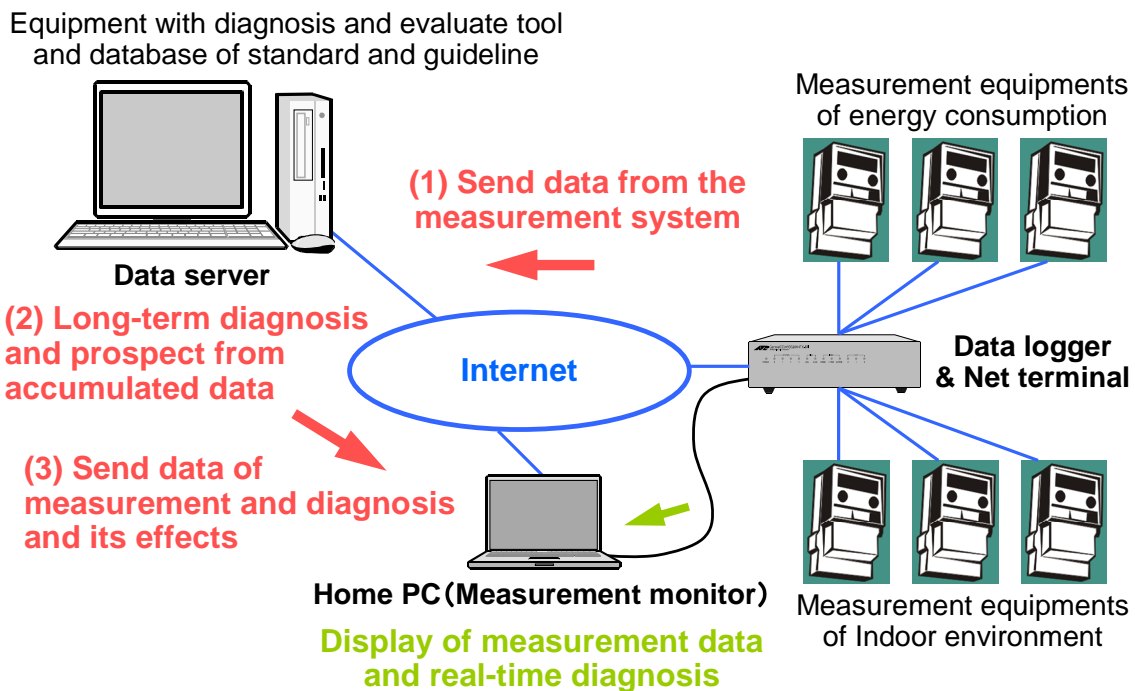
Equipment with diagnosis and evaluate tool and database of standard and guideline

Measurement equipments of energy consumption

(1) Send data from the measurement system

Data server

(2) Long-term diagnosis and prospect from accumulated data

Internet

Data logger & Net terminal

(3) Send data of measurement and diagnosis and its effects

Home PC（Measurement monitor）

Measurement equipments of Indoor environment

Display of measurement data and real-time diagnosis